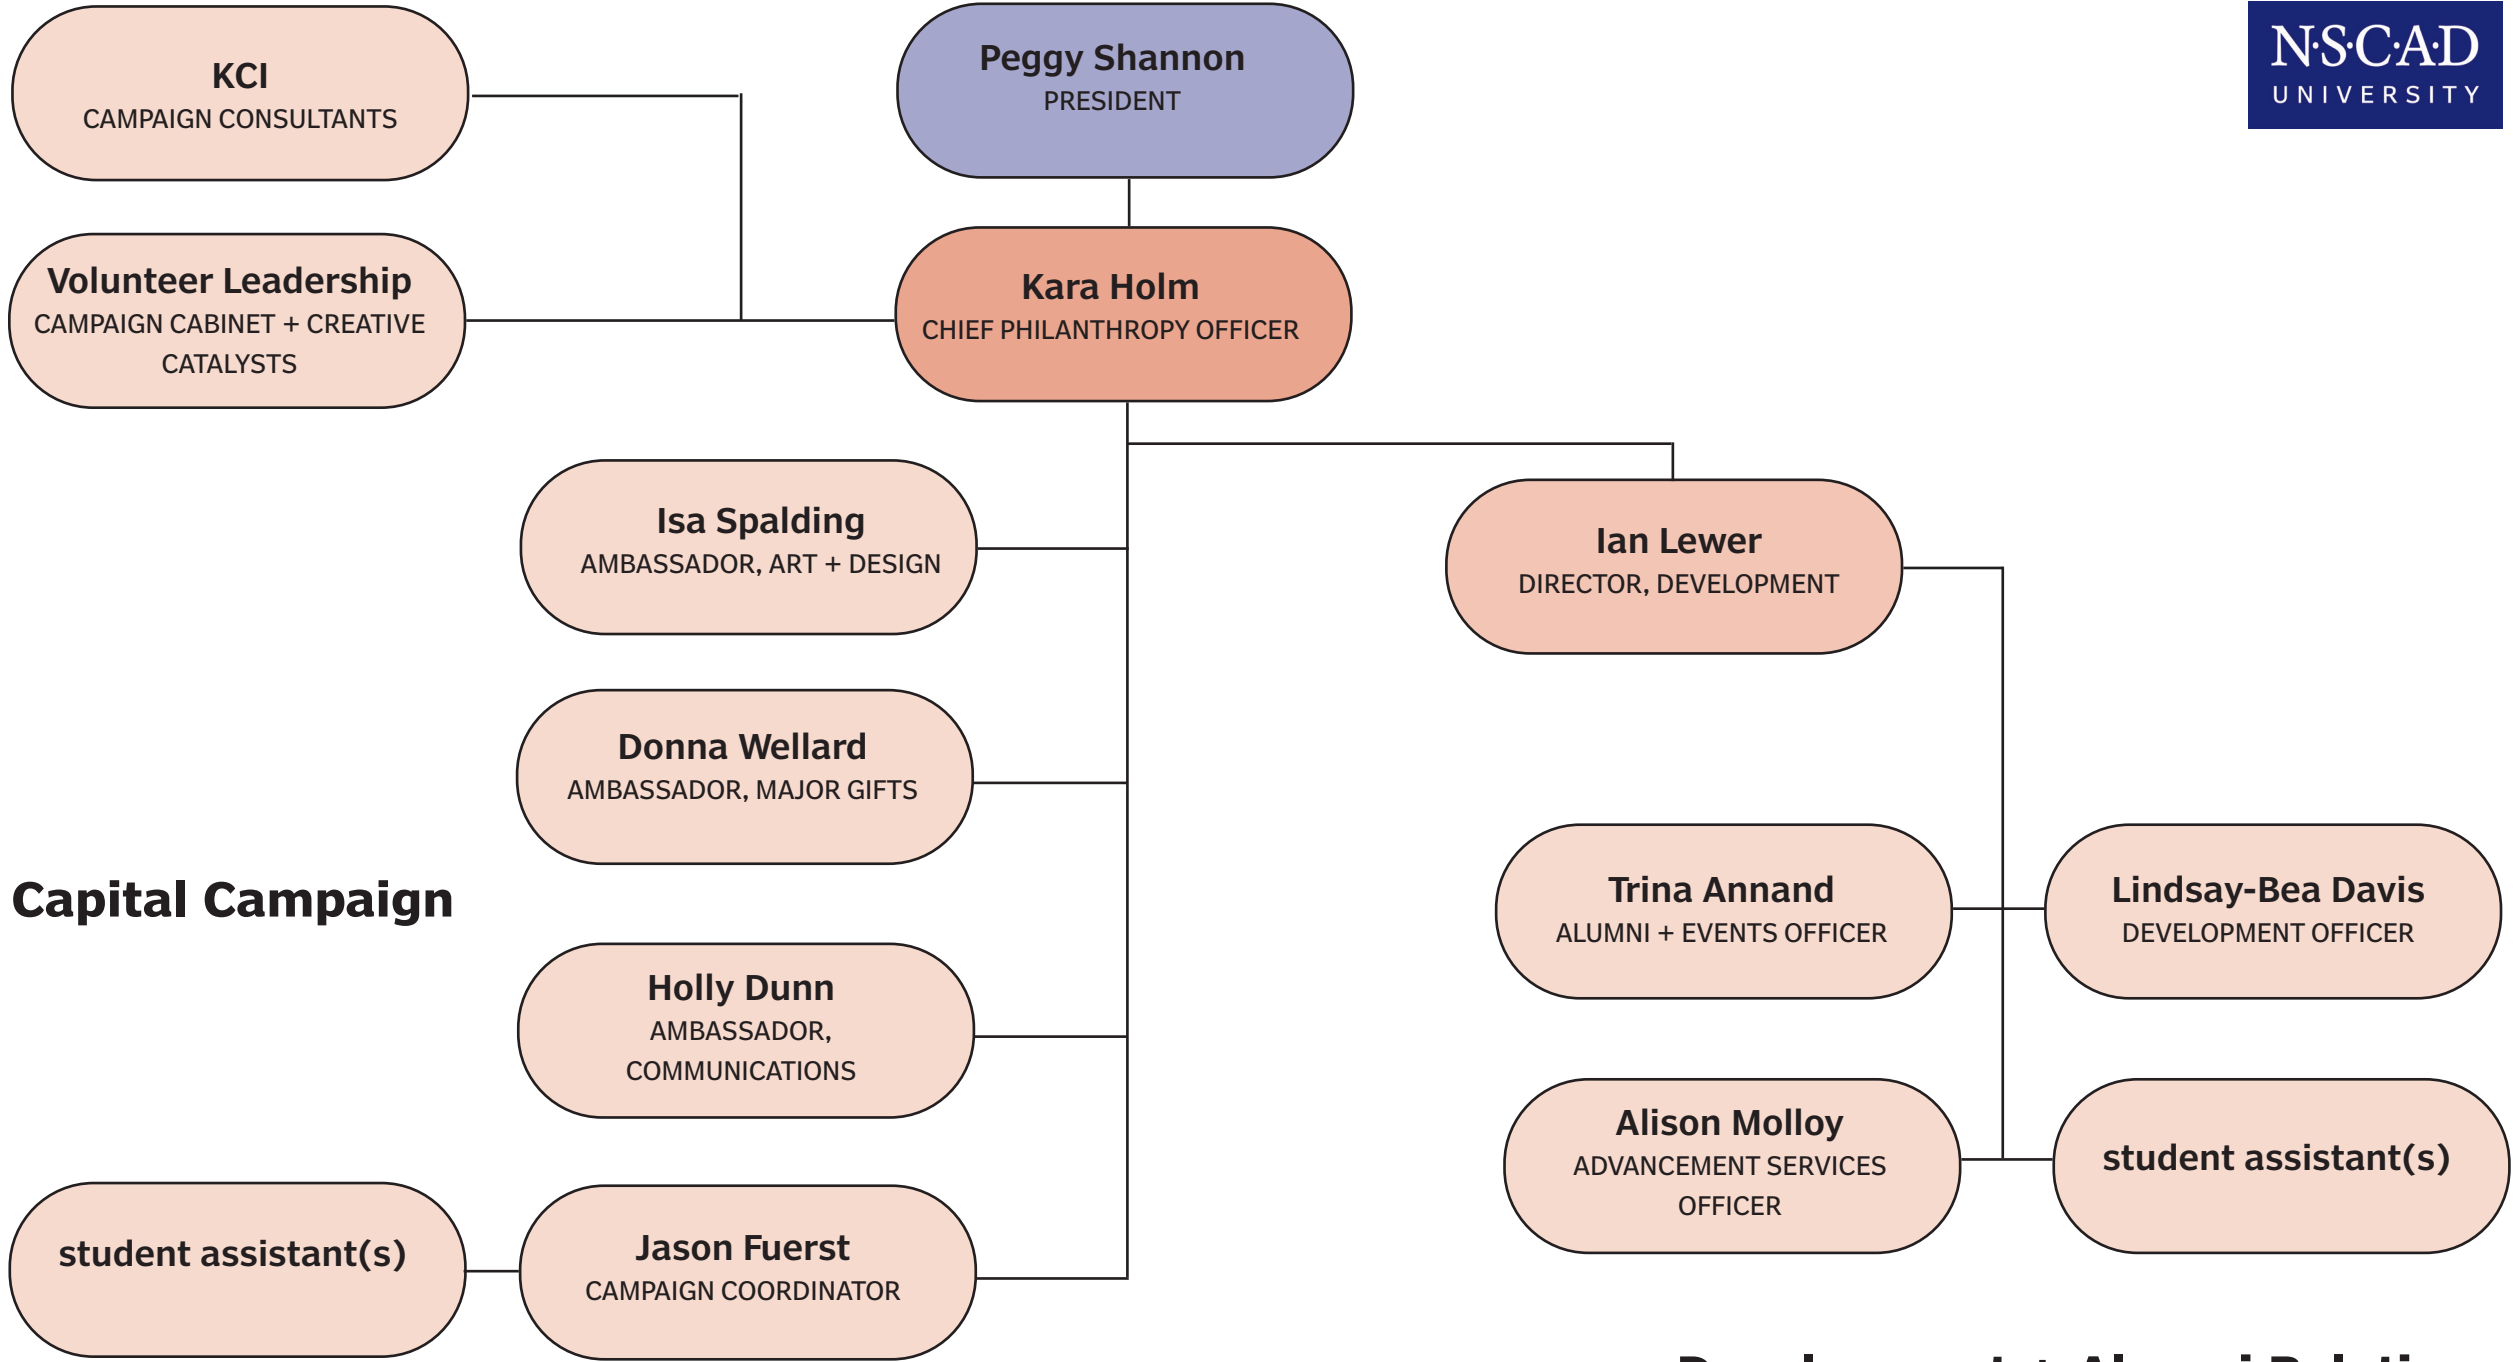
KCI
CAMPAIGN CONSULTANTS

Peggy Shannon
PRESIDENT

N·S·C·A·D
UNIVERSITY

Volunteer Leadership
CAMPAIGN CABINET + CREATIVE CATALYSTS

Kara Holm
CHIEF PHILANTHROPY OFFICER

Isa Spalding
AMBASSADOR, ART + DESIGN

Ian Lewer
DIRECTOR, DEVELOPMENT

Donna Wellard
AMBASSADOR, MAJOR GIFTS

Capital Campaign

Trina Annand
ALUMNI + EVENTS OFFICER

Lindsay-Bea Davis
DEVELOPMENT OFFICER

Holly Dunn
AMBASSADOR, COMMUNICATIONS

Alison Molloy
ADVANCEMENT SERVICES OFFICER

student assistant(s)

student assistant(s)

Jason Fuerst
CAMPAIGN COORDINATOR

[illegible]